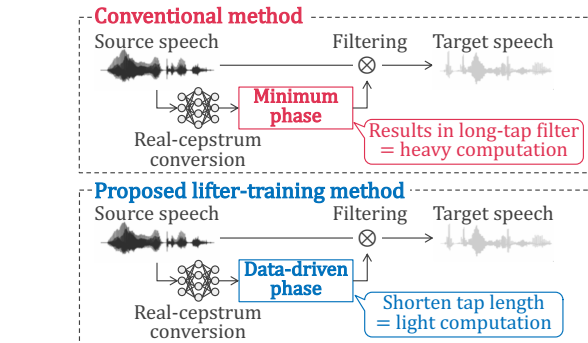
Conventional method

Source speech

Filtering

Target speech

$\otimes$

Minimum phase

Real-cepstrum conversion

Results in long-tap filter = heavy computation

Proposed lifter-training method

Source speech

Filtering

Target speech

$\otimes$

Data-driven phase

Real-cepstrum conversion

Shorten tap length = light computation